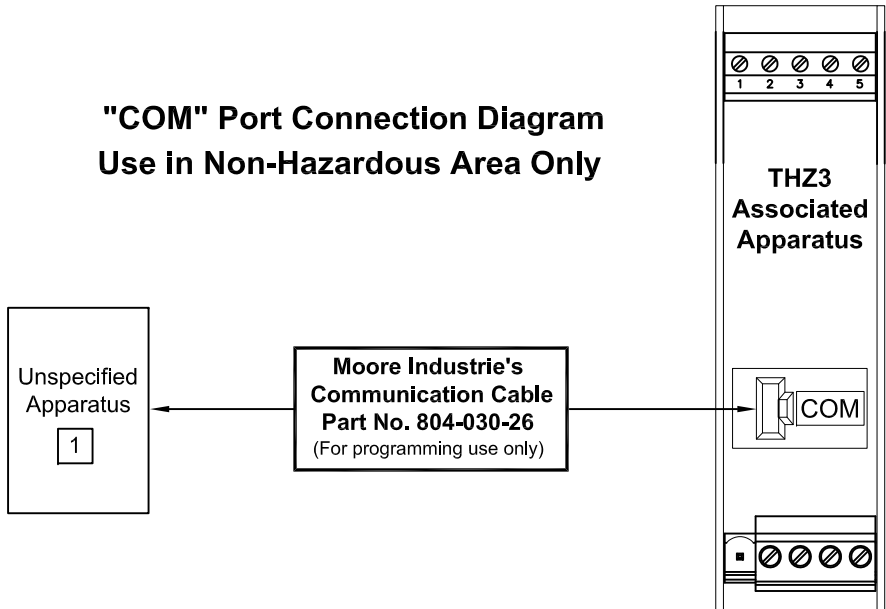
"COM" Port Connection Diagram
Use in Non-Hazardous Area Only

1 2 3 4 5

THZ3
Associated
Apparatus

Unspecified
Apparatus
1

Moore Industrie's
Communication Cable
Part No. 804-030-26
(For programming use only)

COM